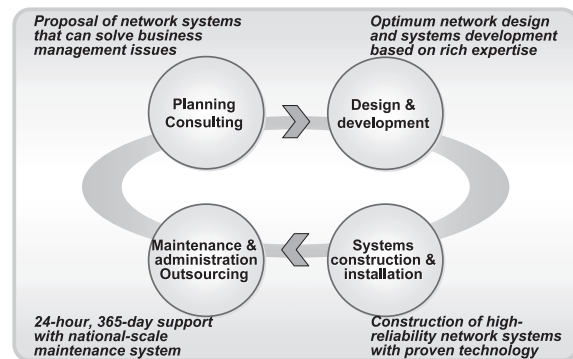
Proposal of network systems that can solve business management issues

Optimum network design and systems development based on rich expertise

Planning Consulting

Design & development

Maintenance & administration Outsourcing

Systems construction & installation

24-hour, 365-day support with national-scale maintenance system

Construction of high-reliability network systems with proven technology